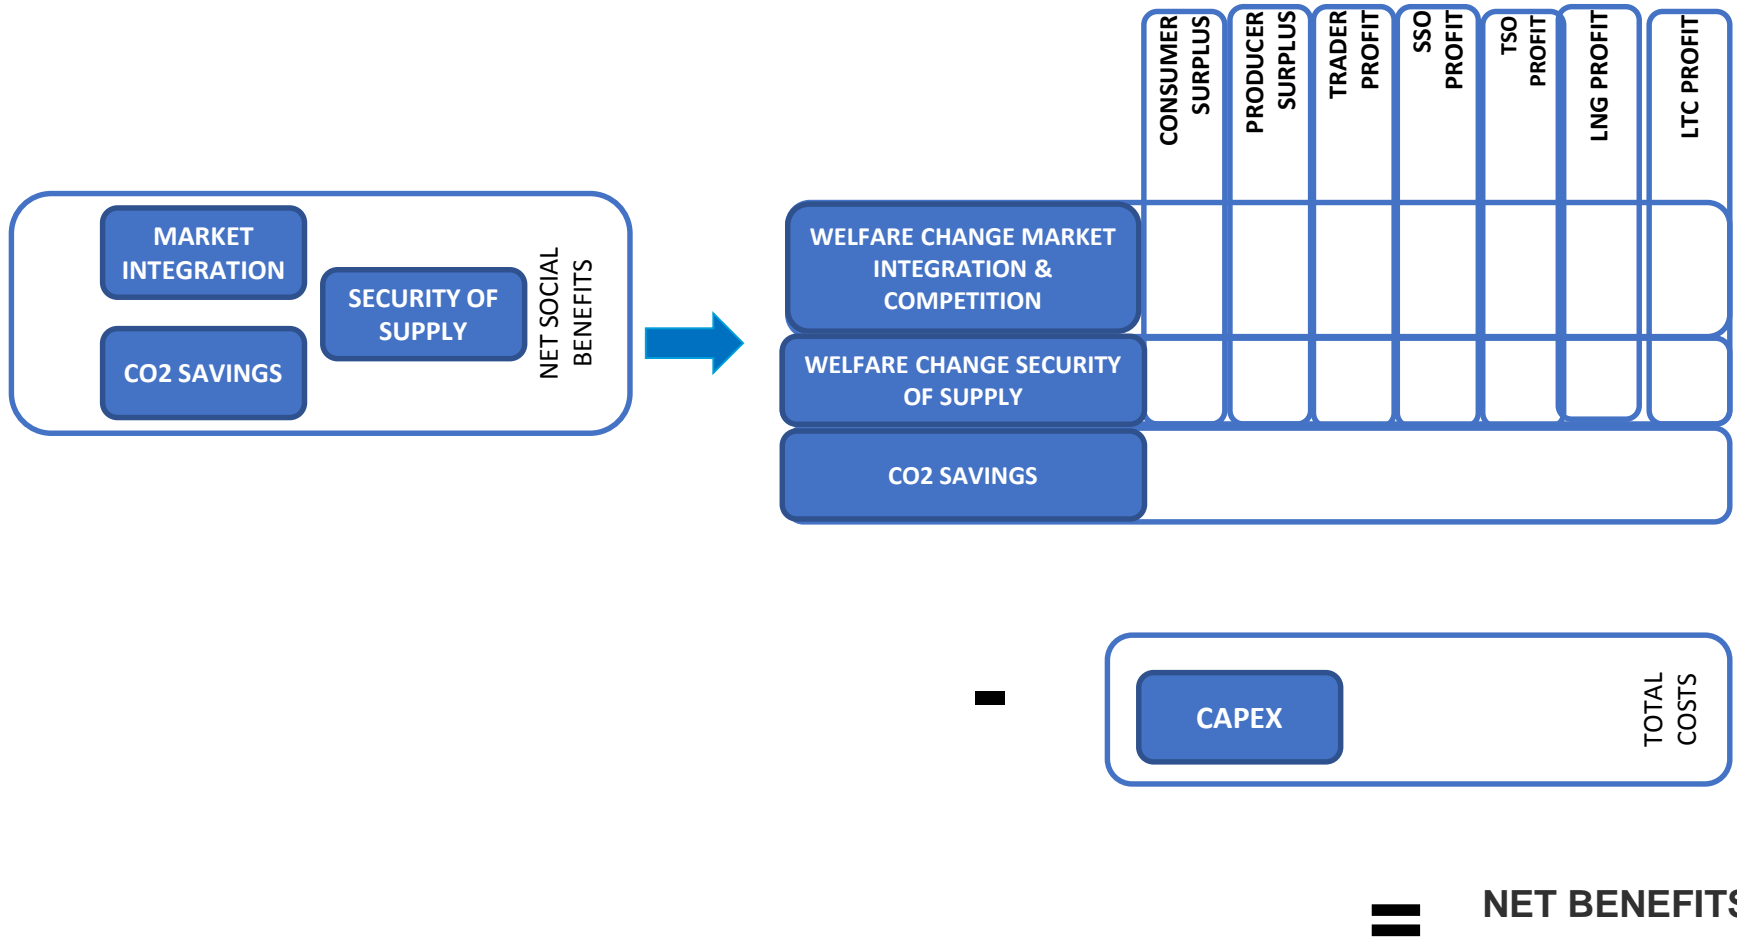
MARKET INTEGRATION

SECURITY OF SUPPLY

CO2 SAVINGS

NET SOCIAL BENEFITS

CONSUMER SURPLUS

PRODUCER SURPLUS

TRADER PROFIT

SSO PROFIT

TSO PROFIT

LNG PROFIT

LTC PROFIT

WELFARE CHANGE MARKET INTEGRATION & COMPETITION

WELFARE CHANGE SECURITY OF SUPPLY

CO2 SAVINGS

-

CAPEX

TOTAL COSTS

=

NET BENEFIT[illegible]